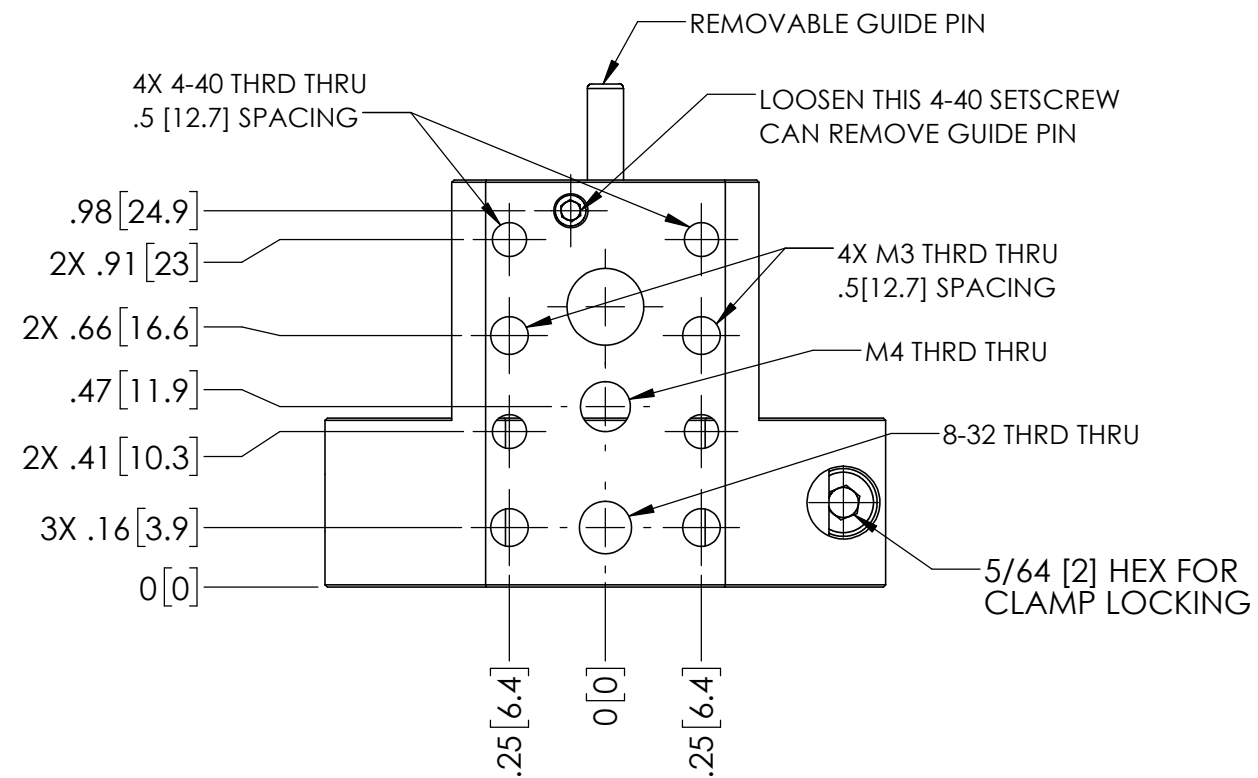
REMOVABLE GUIDE PIN

4X 4-40 THRD THRU
.5 [12.7] SPACING

LOOSEN THIS 4-40 SETSCREW
CAN REMOVE GUIDE PIN

.98 [24.9]

2X .91 [23]

4X M3 THRD THRU
.5[12.7] SPACING

2X .66 [16.6]

M4 THRD THRU

.47 [11.9]

2X .41 [10.3]

8-32 THRD THRU

3X .16 [3.9]

0 [0]

5/64 [2] HEX FOR
CLAMP LOCKING

.25 [6.4]

0 [0]

.25 [6.4]